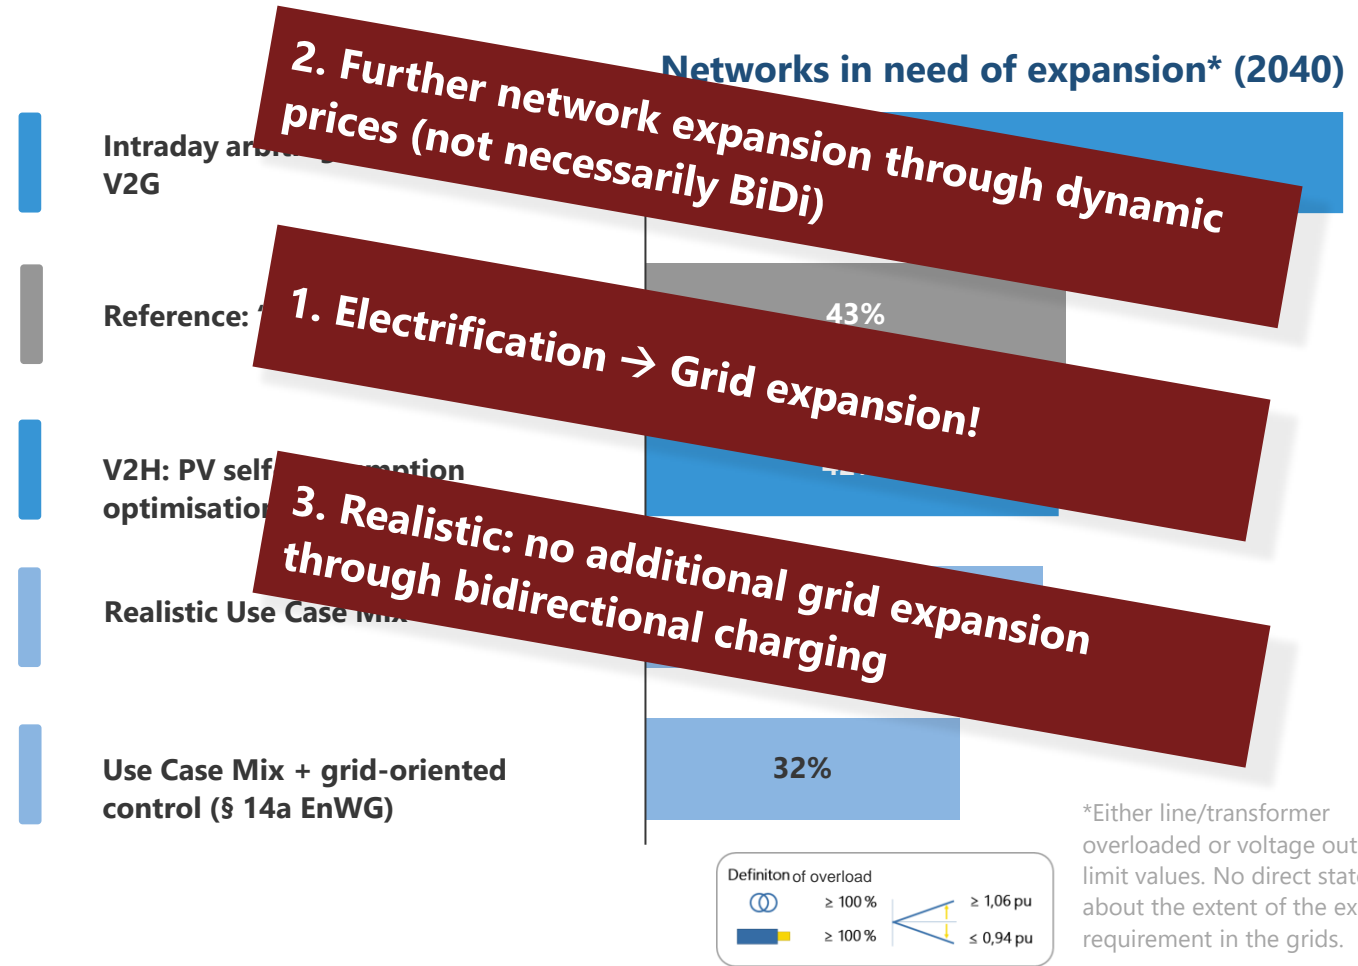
Networks in need of expansion* (2040)

2. Further network expansion through dynamic prices (not necessarily BiDi)

Intraday ar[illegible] V2G

Reference: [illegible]

43%

1. Electrification → Grid expansion!

V2H: PV self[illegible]mption optimisatio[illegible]

3. Realistic: no additional grid expansion through bidirectional charging

Realistic Use Case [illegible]

Use Case Mix + grid-oriented control (§ 14a EnWG)

32%

*Either line/transformer overloaded or voltage out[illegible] limit values. No direct stat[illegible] about the extent of the ex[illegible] requirement in the grids.

Definiton of overload
≥ 100 %
≥ 100 %
≥ 1,06 pu
≤ 0,94 pu